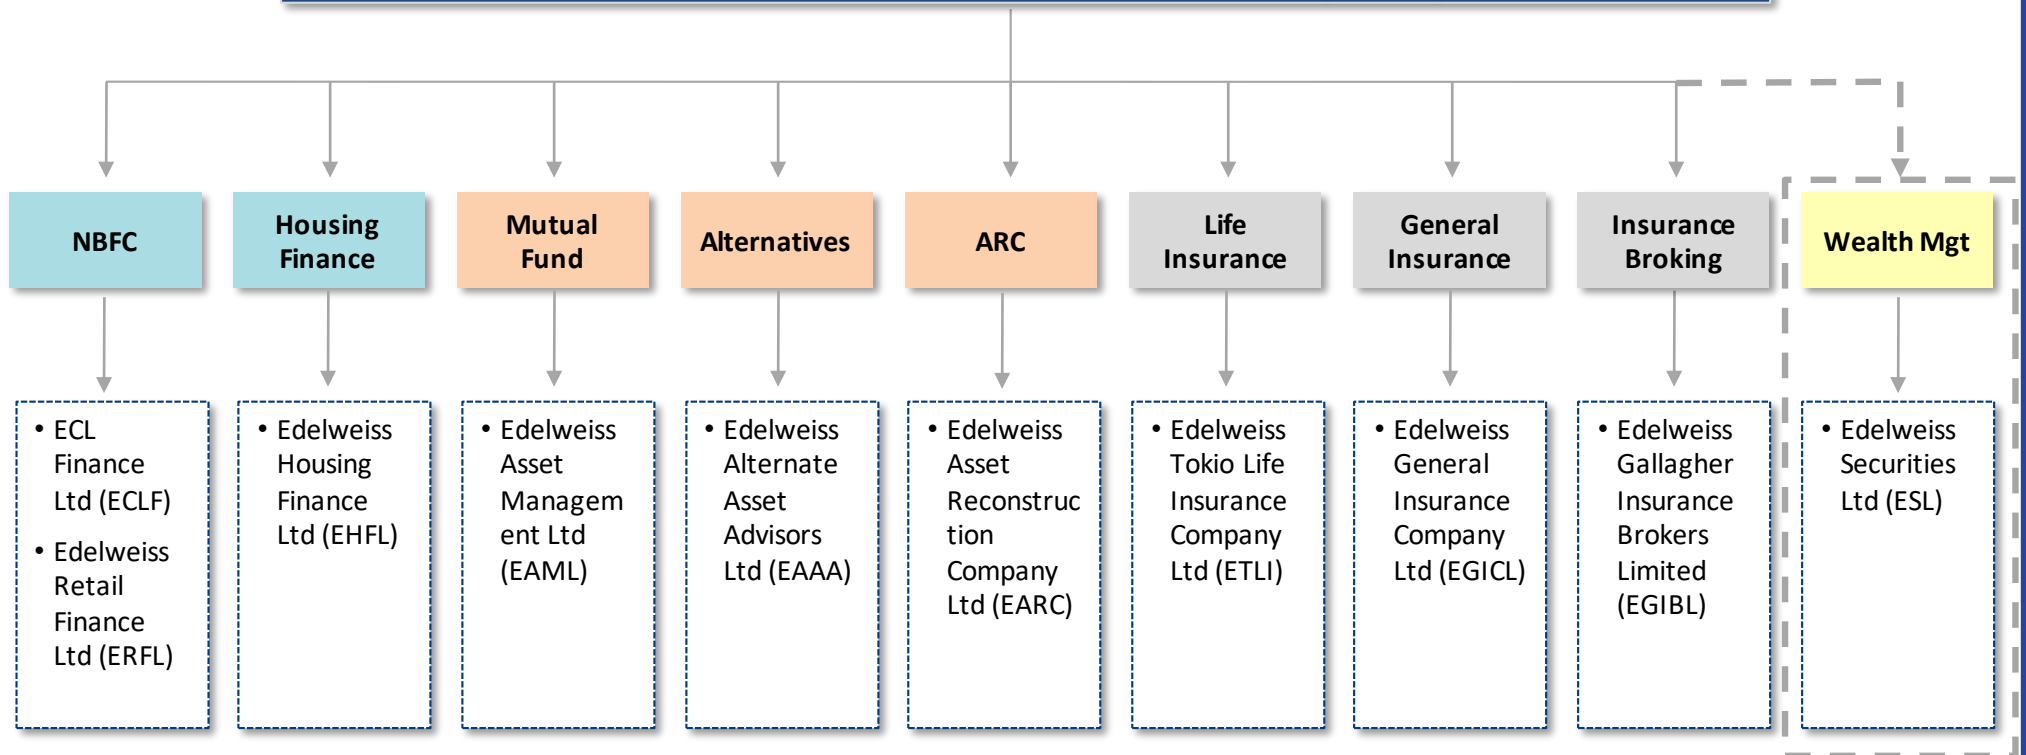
NBFC

• ECL Finance Ltd (ECLF)
• Edelweiss Retail Finance Ltd (ERFL)

Housing Finance

• Edelweiss Housing Finance Ltd (EHFL)

Mutual Fund

• Edelweiss Asset Management Ltd (EAML)

Alternatives

• Edelweiss Alternate Asset Advisors Ltd (EAAA)

ARC

• Edelweiss Asset Reconstruction Company Ltd (EARC)

Life Insurance

• Edelweiss Tokio Life Insurance Company Ltd (ETLI)

General Insurance

• Edelweiss General Insurance Company Ltd (EGICL)

Insurance Broking

• Edelweiss Gallagher Insurance Brokers Limited (EGIBL)

Wealth Mgt

• Edelweiss Securities Ltd (ESL)